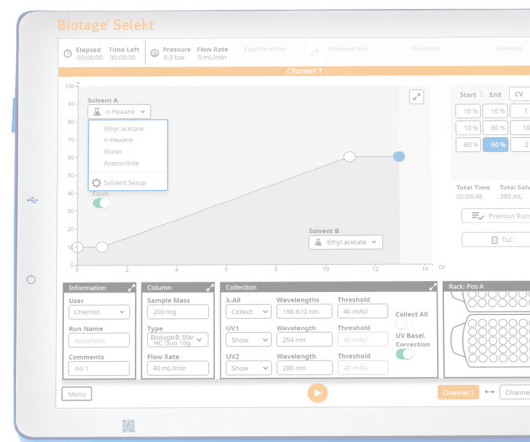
Biotage® Selekt

Elapsed 00:00:00 Time Left 00:00:00
Pressure 0.0 bar Flow Rate 0 mL/min
Equilibration
Preparation
Gradient
Cleanup

Channel 1

%
100
90
80
70
60
50
40
30
20
10
0
0 2 4 6 8 10 12 14 CV

Solvent A
n-Hexane
Ethyl acetate
n-Hexane
Water
Acetonitrile
Solvent Setup
Equil.

Solvent B
Ethyl acetate

Start | End | CV
10 % | 10 % |
10 % | 60 % |
60 % | 60 % |

Total Time 00:06:48
Total Solv 390 mL

Previous Run

TLC

Information
User
Chemist
Run Name
Automatic
Comments
no 1

Column
Sample Mass
200 mg
Type
Biotage® Sfär HC Duo 10g
Flow Rate
40 mL/min

Collection
X-All
Collect
Wavelengths
198-810 nm
Threshold
40 mAU
UV1
Show
Wavelength
254 nm
Threshold
40 mAU
UV2
Show
Wavelength
280 nm
Threshold
40 mAU
Collect All
UV Basel. Correction

Rack: Pos A

Menu

Channel 1
Channe